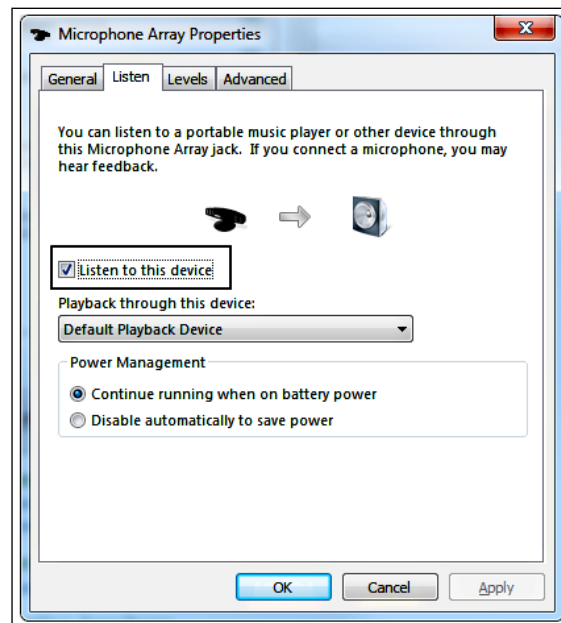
Microphone Array Properties

General | Listen | Levels | Advanced

You can listen to a portable music player or other device through this Microphone Array jack. If you connect a microphone, you may hear feedback.

Listen to this device

Playback through this device:

Default Playback Device

Power Management

Continue running when on battery power

Disable automatically to save power

OK | Cancel | Apply